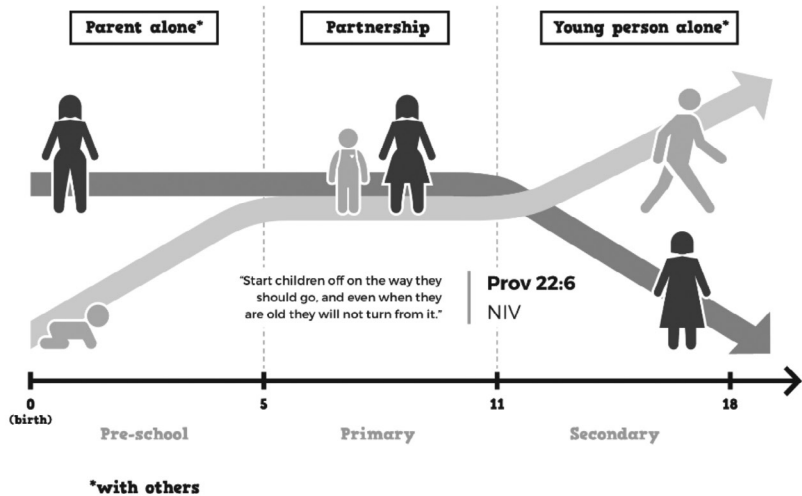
Parent alone*

Partnership

Young person alone*

"Start children off on the way they should go, and even when they are old they will not turn from it."

Prov 22:6
NIV

0
(birth)

5

11

18

Pre-school

Primary

Secondary

*with others